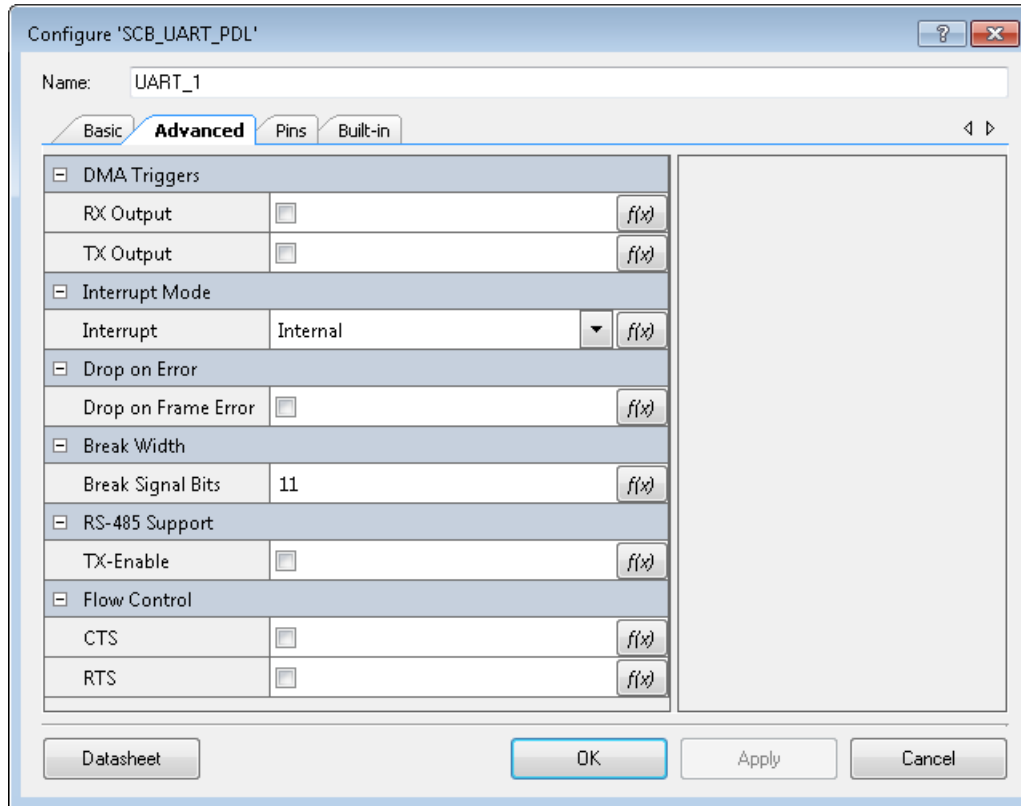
Configure 'SCB_UART_PDL'

?

Name: UART_1

Basic Advanced Pins Built-in

⊟ DMA Triggers

RX Output $f(x)$

TX Output $f(x)$

⊟ Interrupt Mode

Interrupt Internal $f(x)$

⊟ Drop on Error

Drop on Frame Error $f(x)$

⊟ Break Width

Break Signal Bits 11 $f(x)$

⊟ RS-485 Support

TX-Enable $f(x)$

⊟ Flow Control

CTS $f(x)$

RTS $f(x)$

Datasheet

OK

Apply

Cancel